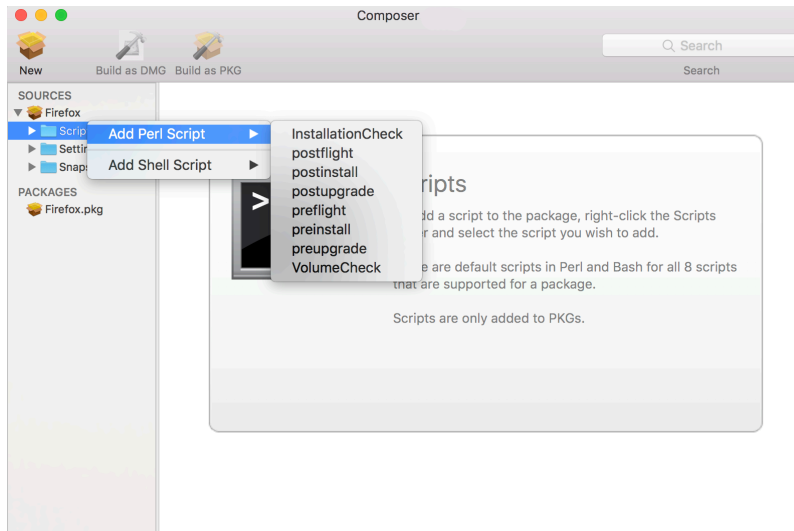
Composer

New

Build as DMG

Build as PKG

Search

Search

SOURCES

Firefox

Scrip

Settin

Snaps

PACKAGES

Firefox.pkg

Add Perl Script

Add Shell Script

InstallationCheck

postflight

postinstall

postupgrade

preflight

preinstall

preupgrade

VolumeCheck

ripts

dd a script to the package, right-click the Scripts r and select the script you wish to add.

e are default scripts in Perl and Bash for all 8 scripts that are supported for a package.

Scripts are only added to PKGs.